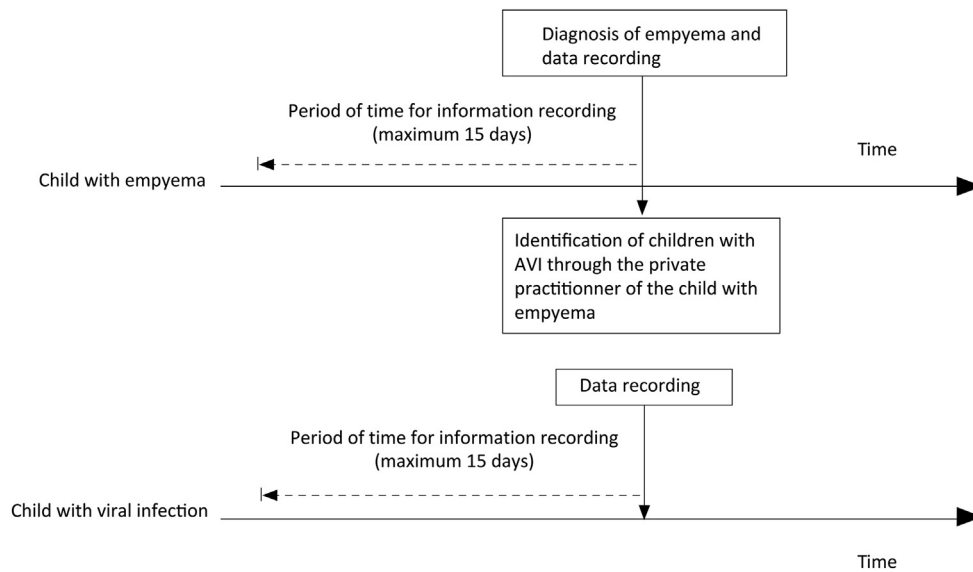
Diagnosis of empyema and data recording

Period of time for information recording (maximum 15 days)

Time

Child with empyema

Identification of children with AVI through the private practitionner of the child with empyema

Data recording

Period of time for information recording (maximum 15 days)

Child with viral infection

Time